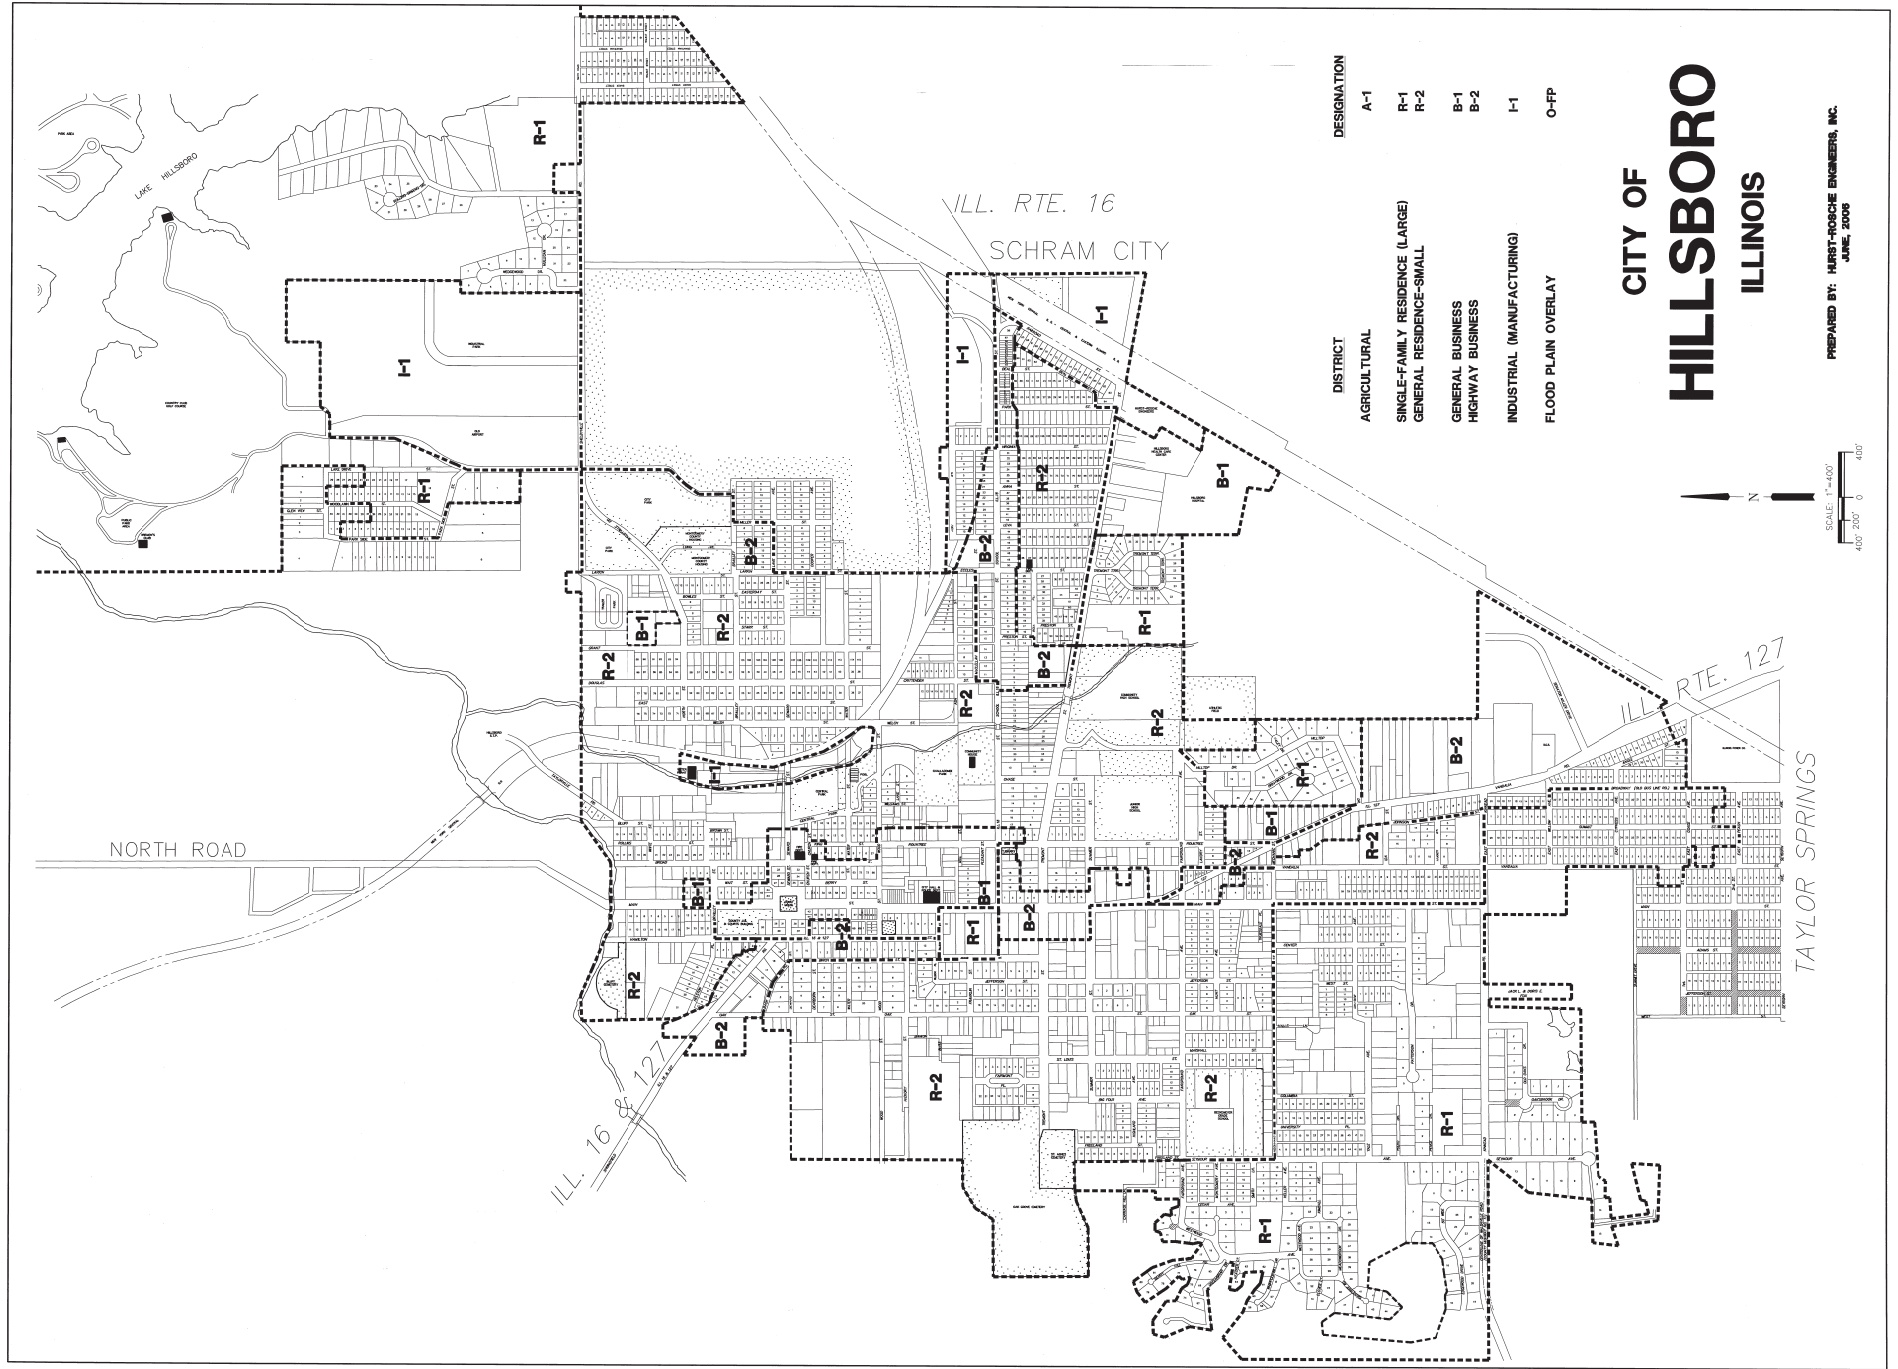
CITY OF
HILLSBORO
ILLINOIS

PREPARED BY: HURST-ROSCHE ENGINEERS, INC.
JUNE, 2008

| DISTRICT | DESIGNATION |
|---|---|
| AGRICULTURAL | A-1 |
| SINGLE-FAMILY RESIDENCE (LARGE) | R-1 |
| GENERAL RESIDENCE-SMALL | R-2 |
| GENERAL BUSINESS | B-1 |
| HIGHWAY BUSINESS | B-2 |
| INDUSTRIAL (MANUFACTURING) | I-1 |
| FLOOD PLAIN OVERLAY | O-FP |

SCALE: 1"=400'
400' 200' 0 400'
N

ILL. RTE. 16
SCHRAM CITY
ILL. RTE. 127
TAYLOR SPRINGS
NORTH ROAD
ILL. 16 & 127
LAKE HILLSBORO

R-1
I-1
I-1
I-1
R-1
B-2
B-1
R-2
R-2
B-2
R-2
B-1
R-1
B-1
R-2
I-1
R-2
R-2
B-2
R-1
B-1
B-1
R-2
B-2
B-1
R-1
B-2
B-2
R-2
B-2
R-2
R-2
R-1
R-1
R-2
B-1